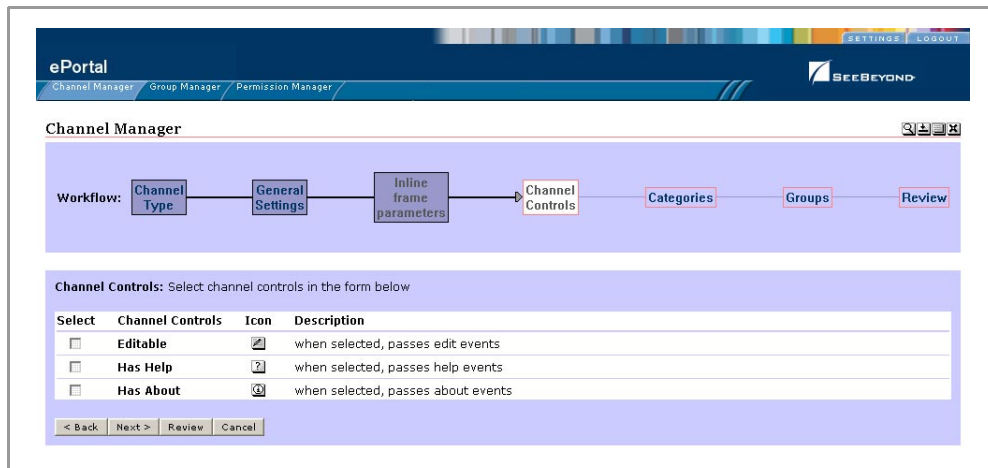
SETTINGS | LOGOUT

ePortal

Channel Manager / Group Manager / Permission Manager

SEEBEYOND

Channel Manager

Workflow: Channel Type — General Settings — Inline frame parameters — Channel Controls — Categories — Groups — Review

Channel Controls: Select channel controls in the form below

| Select | Channel Controls | Icon | Description |
|---|---|---|---|
| ☐ | Editable | | when selected, passes edit events |
| ☐ | Has Help | ? | when selected, passes help events |
| ☐ | Has About | | when selected, passes about events |

< Back | Next > | Review | Cancel